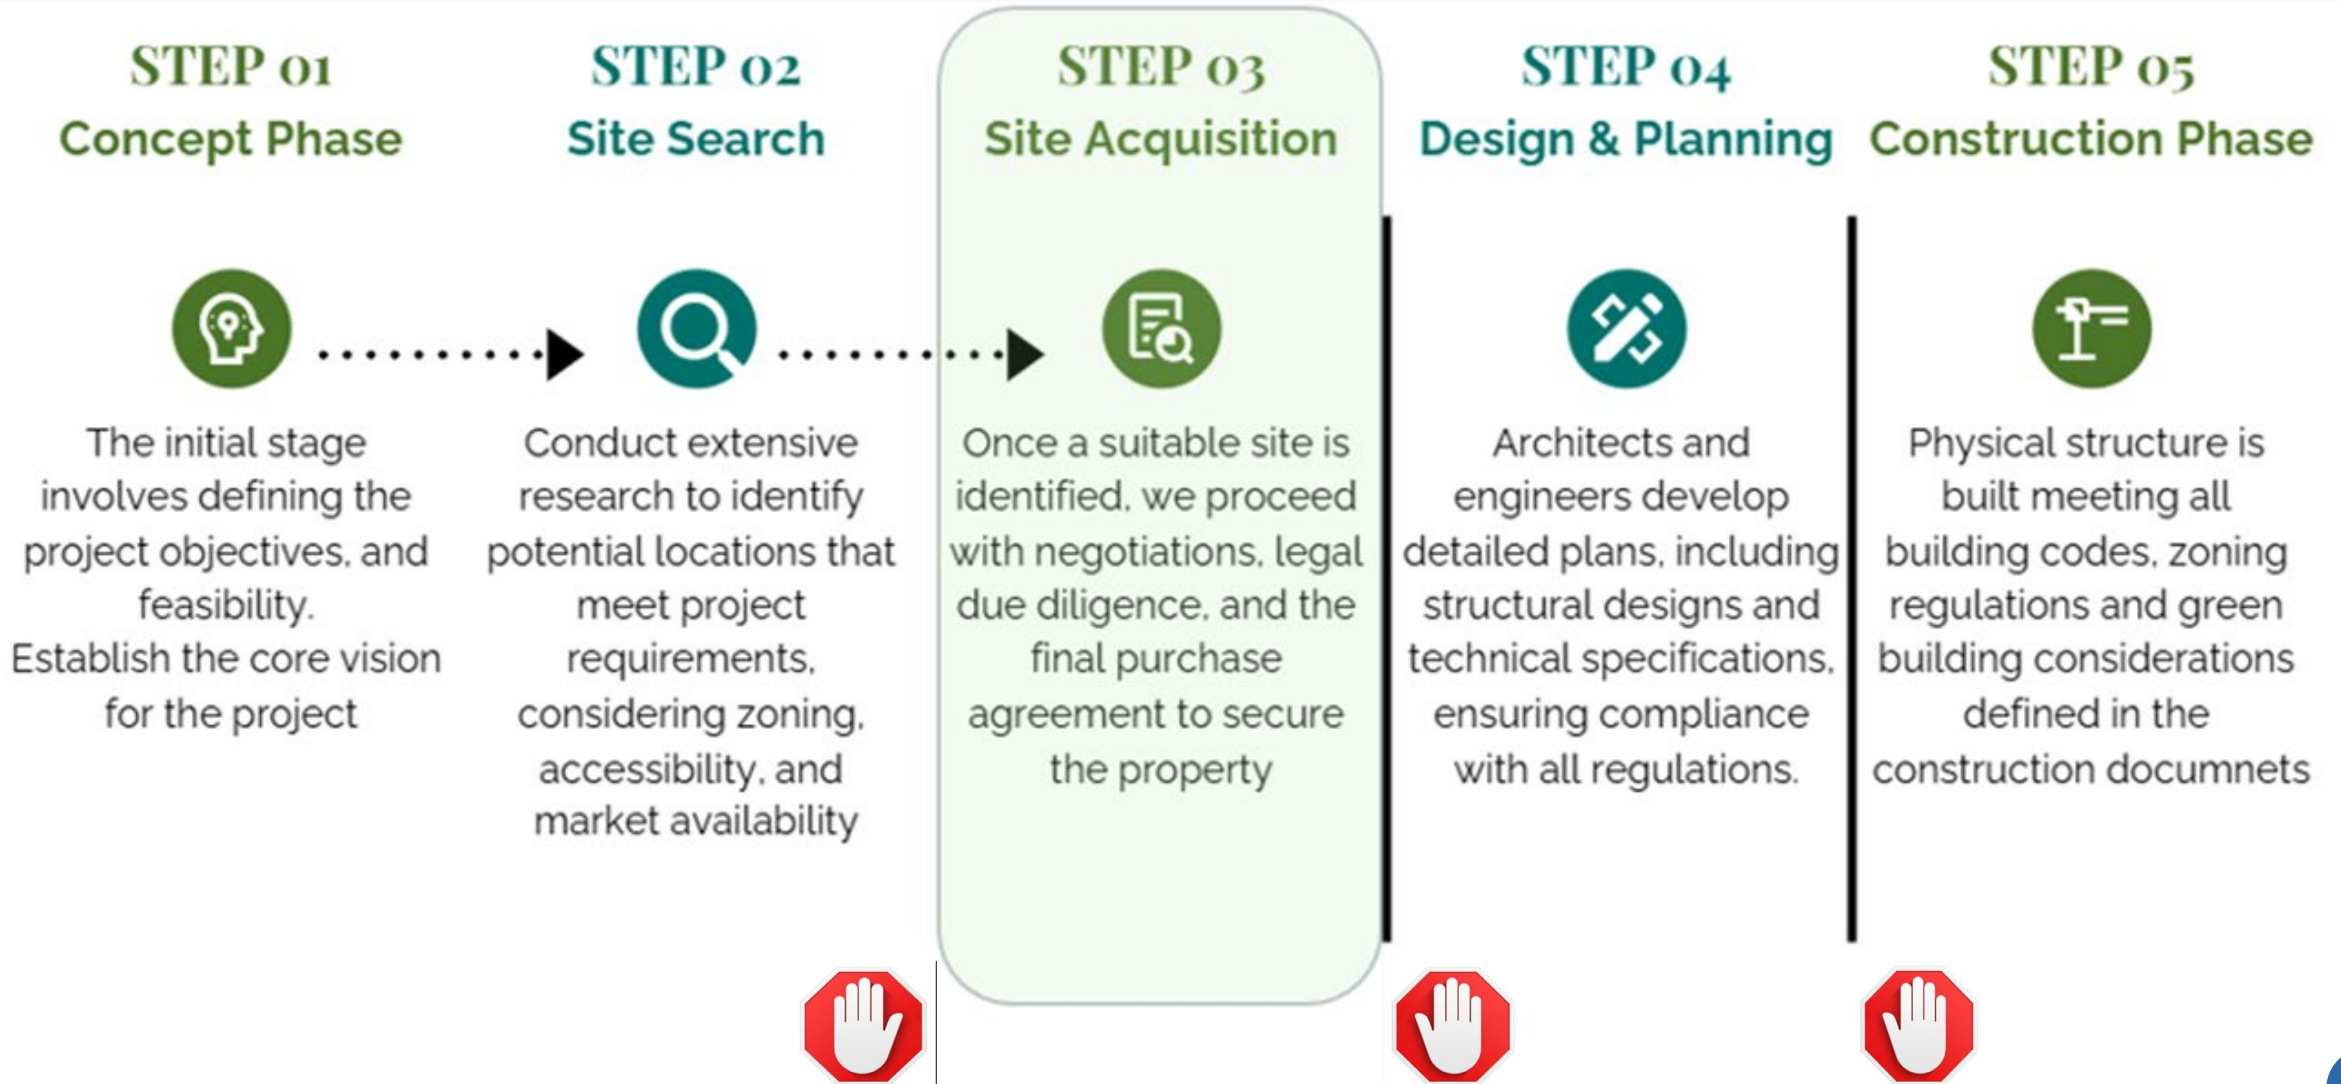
STEP 01
Concept Phase

The initial stage involves defining the project objectives, and feasibility.
Establish the core vision for the project

STEP 02
Site Search

Conduct extensive research to identify potential locations that meet project requirements, considering zoning, accessibility, and market availability

STEP 03
Site Acquisition

Once a suitable site is identified, we proceed with negotiations, legal due diligence, and the final purchase agreement to secure the property

STEP 04
Design & Planning

Architects and engineers develop detailed plans, including structural designs and technical specifications, ensuring compliance with all regulations.

STEP 05
Construction Phase

Physical structure is built meeting all building codes, zoning regulations and green building considerations defined in the construction documnets